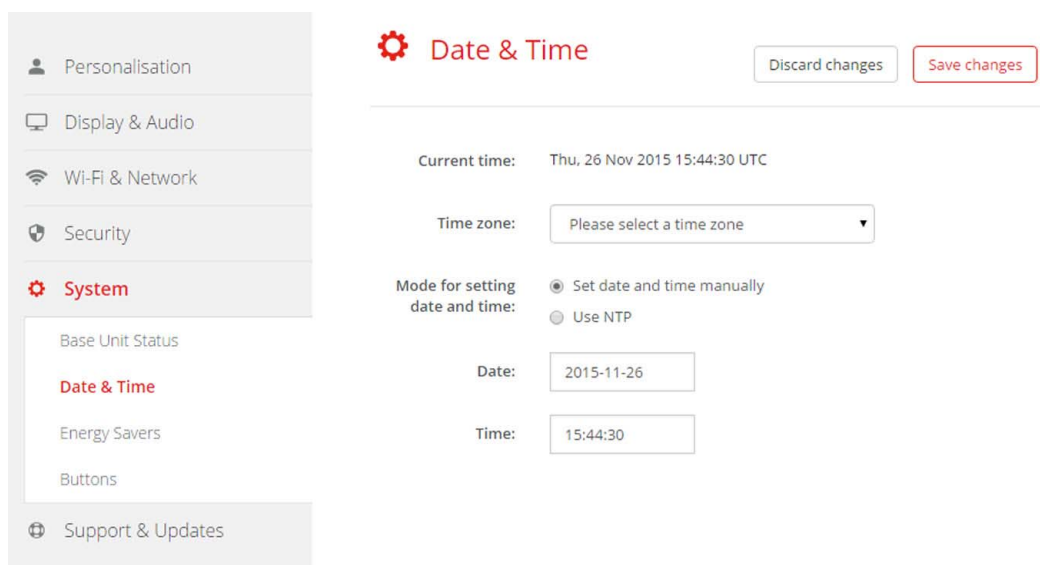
Personalisation

Display & Audio

Wi-Fi & Network

Security

System

Base Unit Status

Date & Time

Energy Savers

Buttons

Support & Updates

Date & Time

Discard changes

Save changes

Current time: Thu, 26 Nov 2015 15:44:30 UTC

Time zone: Please select a time zone

Mode for setting date and time: Set date and time manually

Use NTP

Date: 2015-11-26

Time: 15:44:30